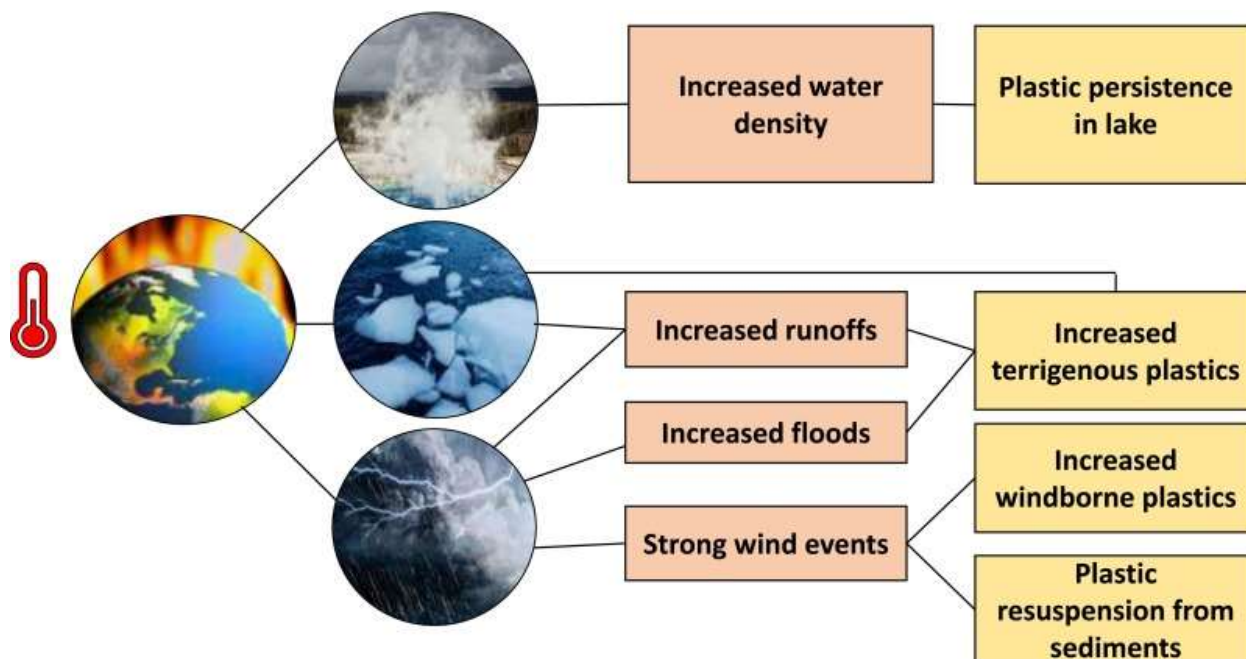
Increased water density

Plastic persistence in lake

Increased runoffs

Increased terrigenous plastics

Increased floods

Increased windborne plastics

Strong wind events

Plastic resuspension from sediments